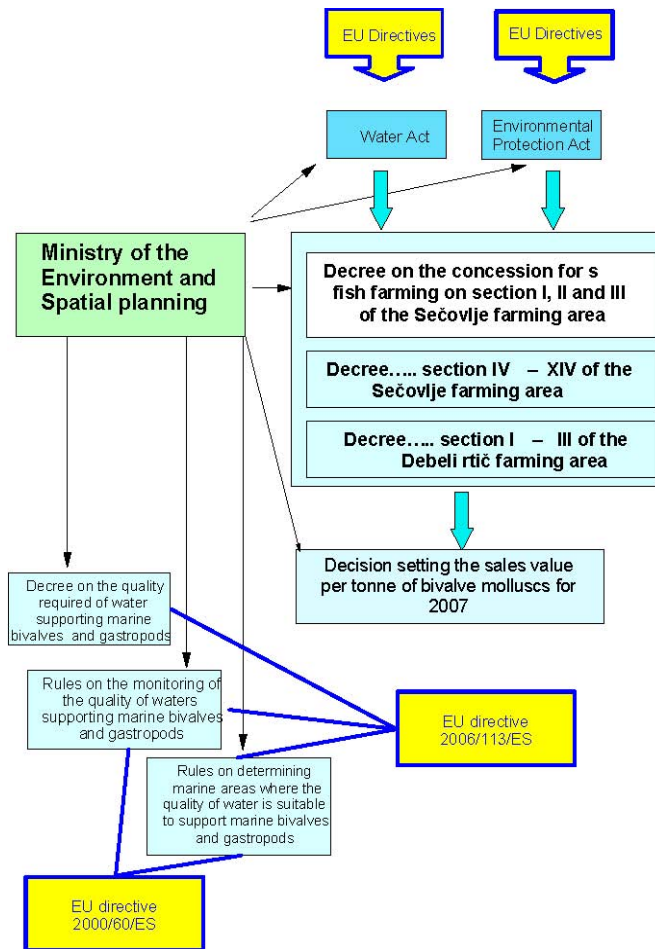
EU Directives

EU Directives

Water Act

Environmental Protection Act

Ministry of the Environment and Spatial planning

Decree on the concession for s fish farming on section I, II and III of the Sečovlje farming area

Decree….. section IV – XIV of the Sečovlje farming area

Decree….. section I – III of the Debeli rtič farming area

Decision setting the sales value per tonne of bivalve molluscs for 2007

Decree on the quality required of water supporting marine bivalves and gastropods

Rules on the monitoring of the quality of waters supporting marine bivalves and gastropods

EU directive 2006/113/ES

Rules on determining marine areas where the quality of water is suitable to support marine bivalves and gastropods

EU directive 2000/60/ES